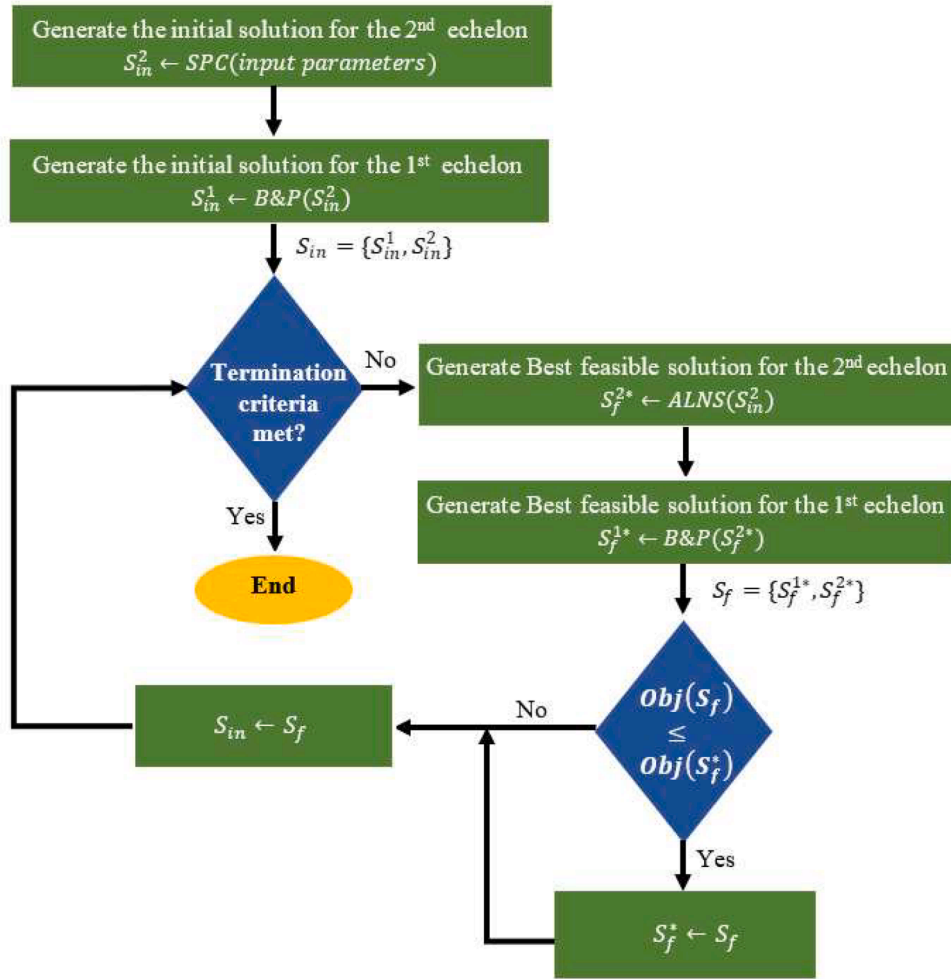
Generate the initial solution for the 2$^{nd}$ echelon
$S_{in}^2 \leftarrow SPC(input\ parameters)$

Generate the initial solution for the 1$^{st}$ echelon
$S_{in}^1 \leftarrow B\&P(S_{in}^2)$

$S_{in} = \{S_{in}^1, S_{in}^2\}$

Termination criteria met?

No

Generate Best feasible solution for the 2$^{nd}$ echelon
$S_f^{2*} \leftarrow ALNS(S_{in}^2)$

Generate Best feasible solution for the 1$^{st}$ echelon
$S_f^{1*} \leftarrow B\&P(S_f^{2*})$

$S_f = \{S_f^{1*}, S_f^{2*}\}$

Yes

End

$S_{in} \leftarrow S_f$

No

$Obj(S_f) \leq Obj(S_f^*)$

Yes

$S_f^* \leftarrow S_f$